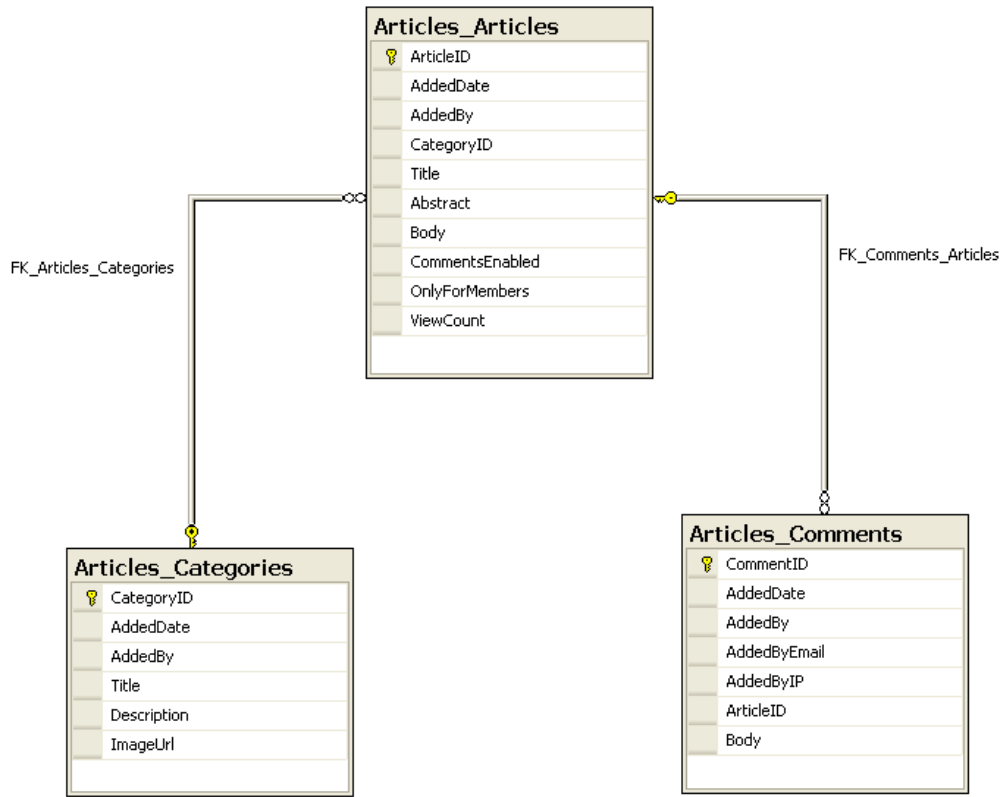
Articles_Articles

| ArticleID |
|---|
| AddedDate |
| AddedBy |
| CategoryID |
| Title |
| Abstract |
| Body |
| CommentsEnabled |
| OnlyForMembers |
| ViewCount |

FK_Articles_Categories

FK_Comments_Articles

Articles_Categories

| CategoryID |
|---|
| AddedDate |
| AddedBy |
| Title |
| Description |
| ImageUrl |

Articles_Comments

| CommentID |
|---|
| AddedDate |
| AddedBy |
| AddedByEmail |
| AddedByIP |
| ArticleID |
| Body |